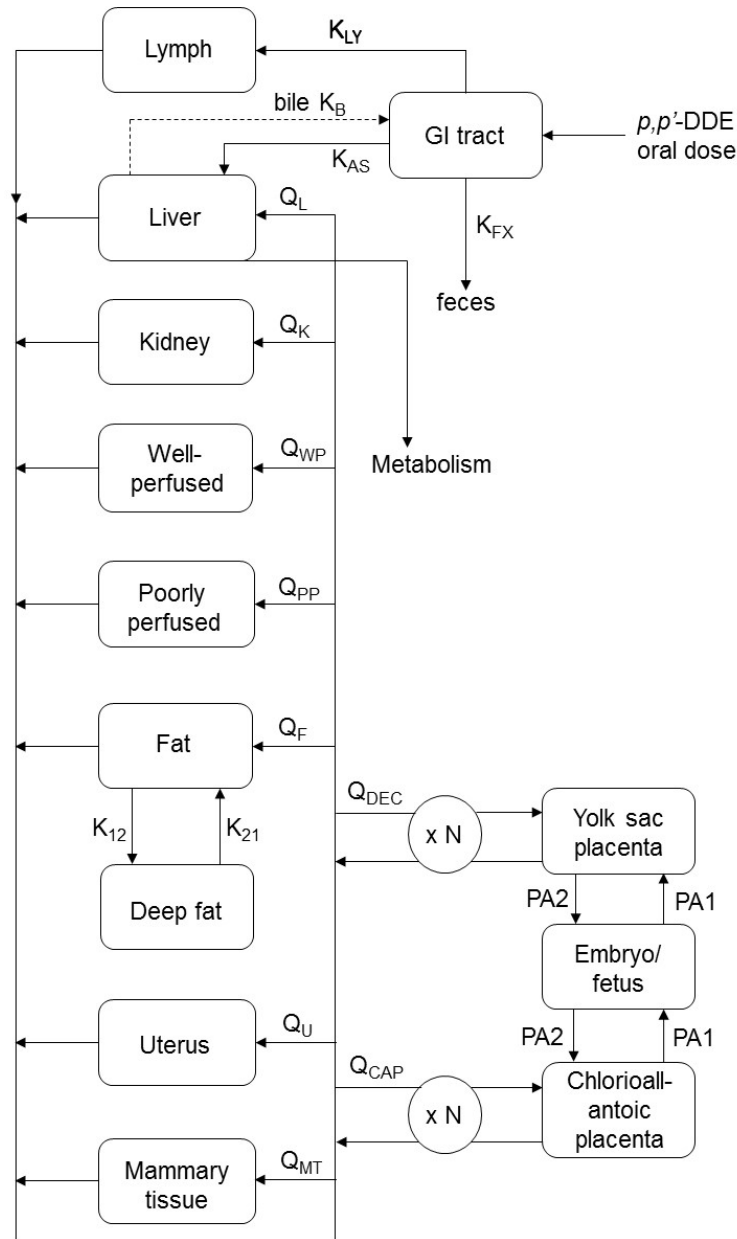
Lymph

$K_{LY}$

bile $K_B$

GI tract

$p,p'$-DDE oral dose

$K_{AS}$

Liver

$Q_L$

$K_{FX}$

feces

Kidney

$Q_K$

Well-perfused

$Q_{WP}$

Metabolism

Poorly perfused

$Q_{PP}$

Fat

$Q_F$

$Q_{DEC}$

x N

Yolk sac placenta

$K_{12}$

$K_{21}$

Deep fat

PA2

PA1

Embryo/ fetus

Uterus

$Q_U$

PA2

PA1

$Q_{CAP}$

x N

Chlorioall-antoic placenta

Mammary tissue

$Q_{MT}$